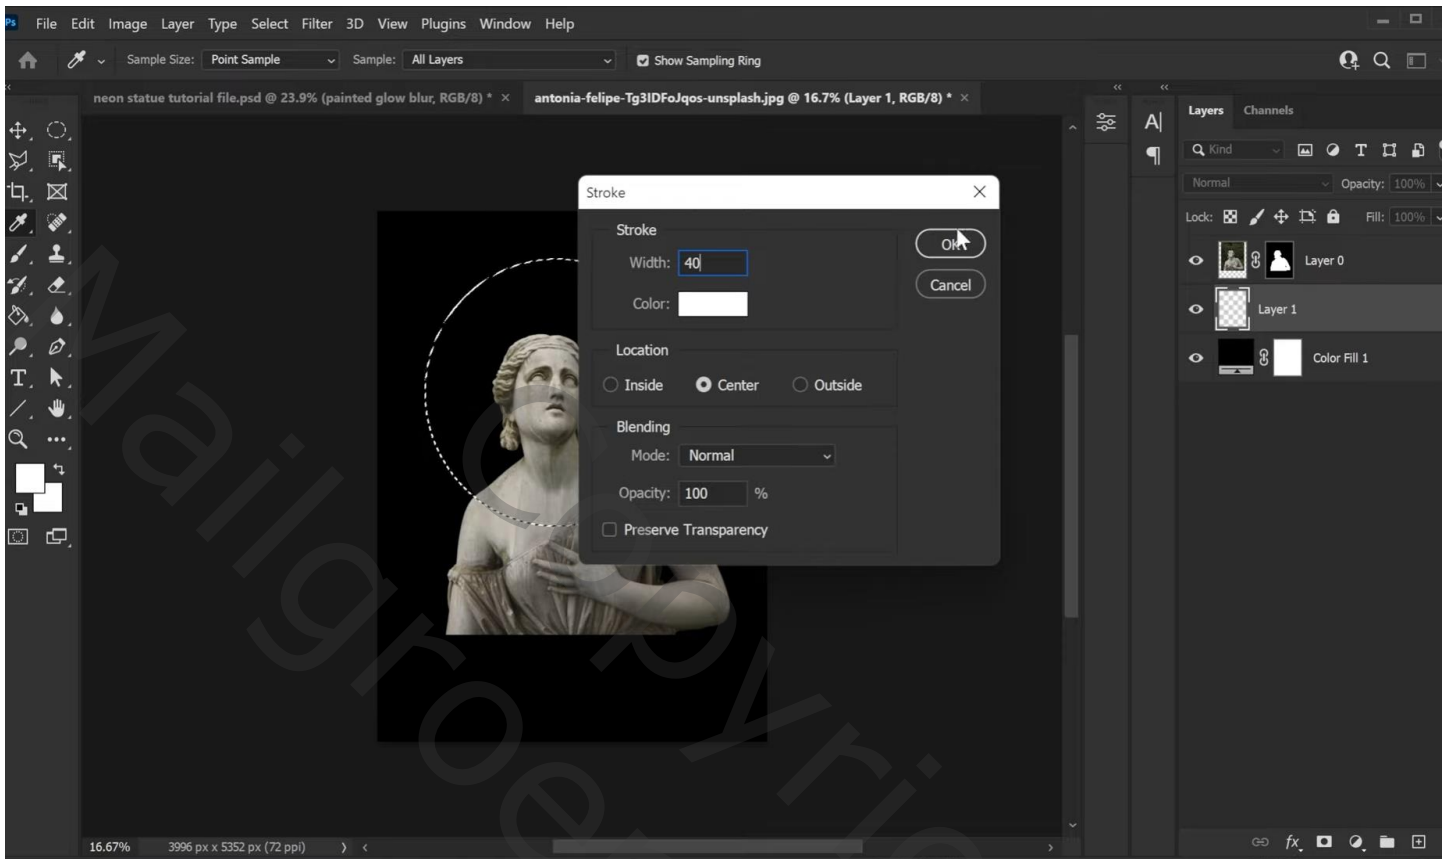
Ps File Edit Image Layer Type Select Filter 3D View Plugins Window Help

Sample Size: Point Sample Sample: All Layers Show Sampling Ring

neon statue tutorial file.psd @ 23.9% (painted glow blur, RGB/8) * ×   antonia-felipe-Tg3IDFoJqos-unsplash.jpg @ 16.7% (Layer 1, RGB/8) * ×

Stroke

Stroke
Width: 40
Color:

OK
Cancel

Location
Inside  Center  Outside

Blending
Mode: Normal
Opacity: 100 %
Preserve Transparency

Layers Channels
Kind
Normal Opacity: 100%
Lock: Fill: 100%
Layer 0
Layer 1
Color Fill 1

Mailgroep Copyright

16.67% 3996 px x 5352 px (72 ppi)